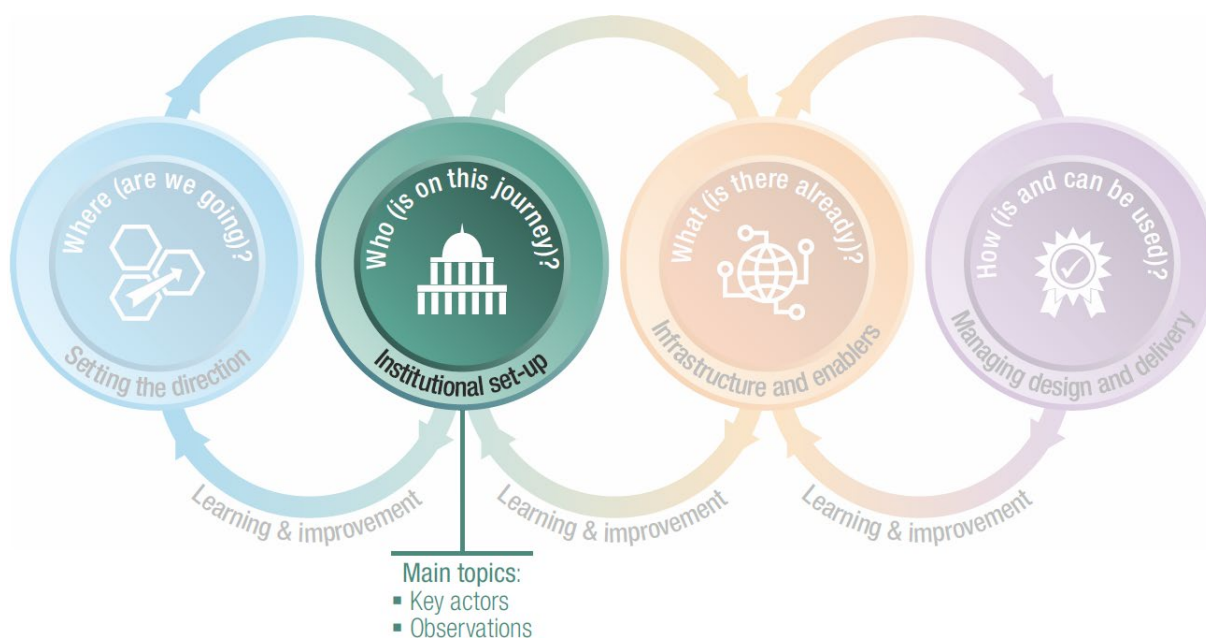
Where (are we going)?
Setting the direction

Who (is on this journey)?
Institutional set-up

What (is there already)?
Infrastructure and enablers

How (is and can be used)?
Managing design and delivery

Learning & improvement
Learning & improvement
Learning & improvement

Main topics:
▪ Key actors
▪ Observations